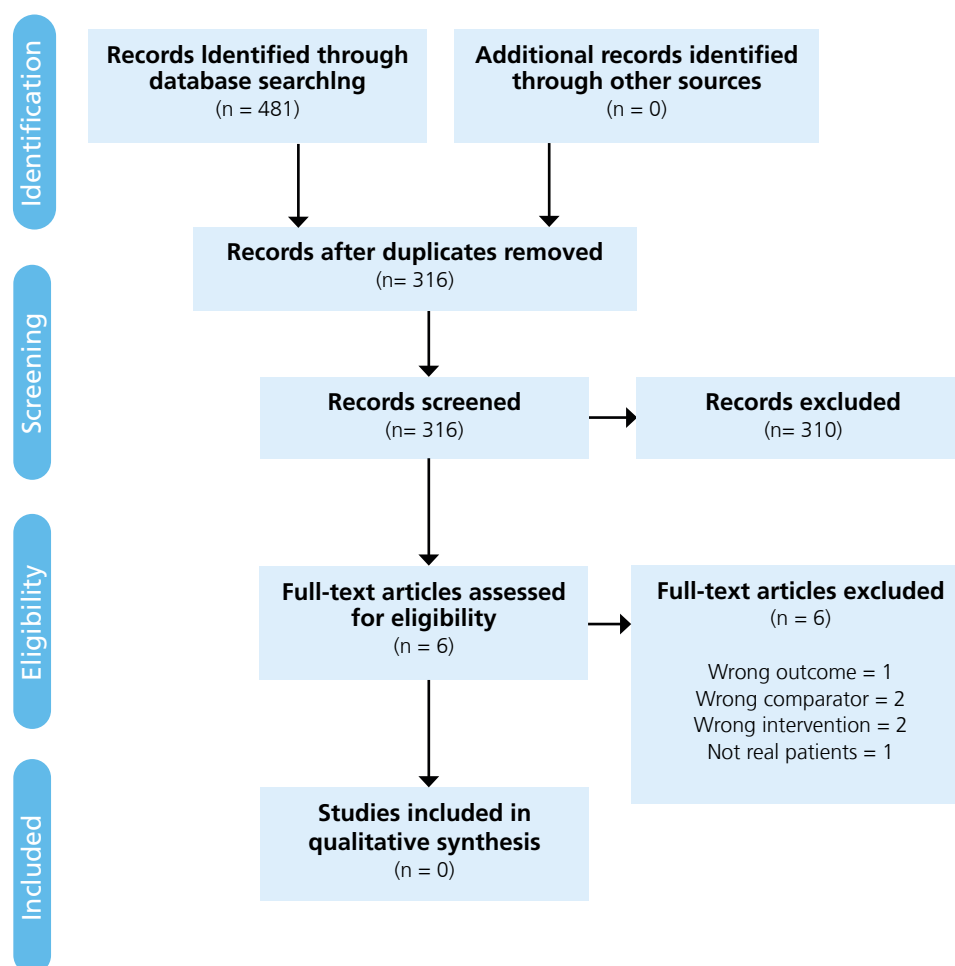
Identification

Records ldentified through database searchlng
(n = 481)

Additional records identified through other sources
(n = 0)

Records after duplicates removed
(n= 316)

Screening

Records screened
(n= 316)

Records excluded
(n= 310)

Eligibility

Full-text articles assessed for eligibility
(n = 6)

Full-text articles excluded
(n = 6)

Wrong outcome = 1
Wrong comparator = 2
Wrong intervention = 2
Not real patients = 1

Included

Studies included in qualitative synthesis
(n = 0)